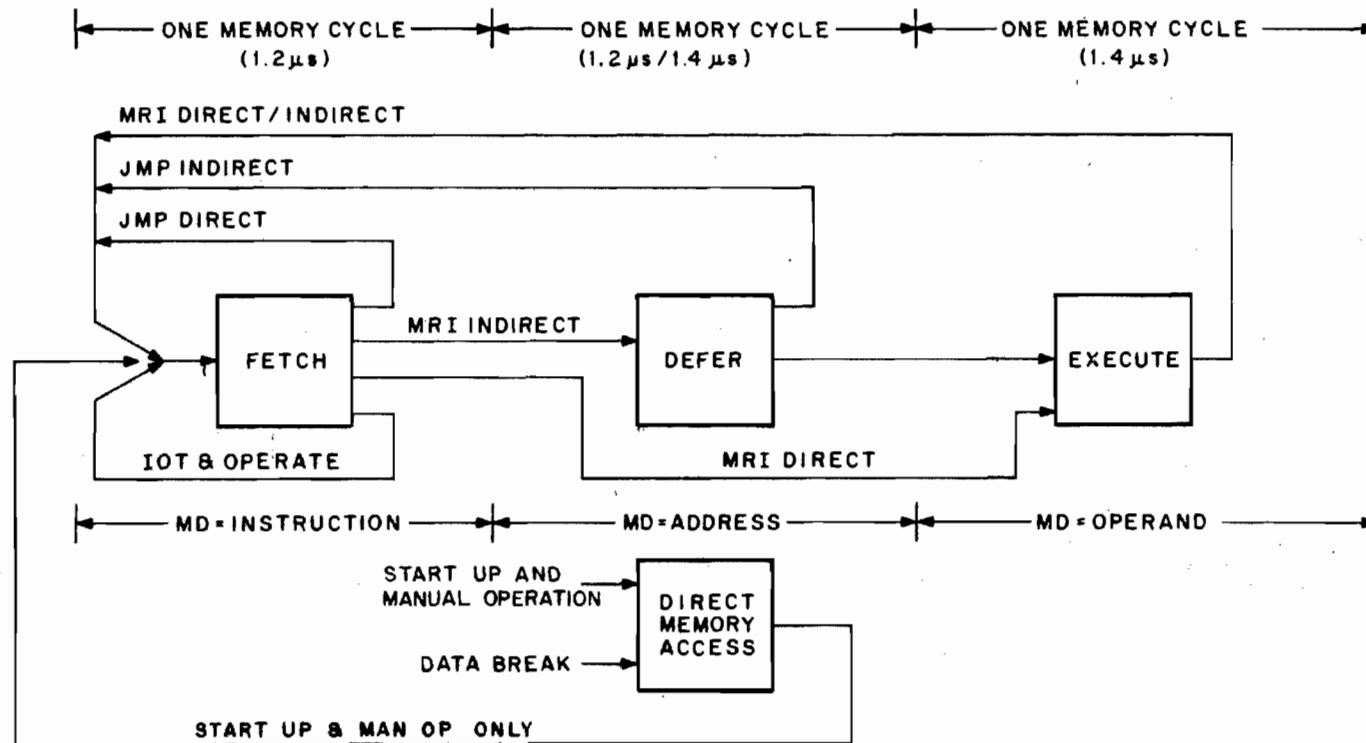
ONE MEMORY CYCLE
(1.2 $\mu$s)

ONE MEMORY CYCLE
(1.2 $\mu$s / 1.4 $\mu$s)

ONE MEMORY CYCLE
(1.4 $\mu$s)

MRI DIRECT/INDIRECT

JMP INDIRECT

JMP DIRECT

FETCH

MRI INDIRECT

DEFER

EXECUTE

IOT & OPERATE

MRI DIRECT

MD = INSTRUCTION

MD = ADDRESS

MD = OPERAND

START UP AND MANUAL OPERATION

DIRECT MEMORY ACCESS

DATA BREAK

START UP & MAN OP ONLY